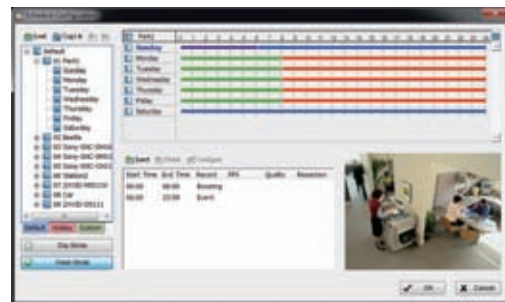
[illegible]

Load Save As

Default
Party
Sunday
Monday
Tuesday
Wednesday
Thursday
Friday
Saturday
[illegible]
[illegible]
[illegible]
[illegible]
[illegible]
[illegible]
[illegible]
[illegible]

Default Holiday Custom

Day Mode

Week Mode

Party
Sunday
Monday
Tuesday
Wednesday
Thursday
Friday
Saturday

Insert Delete Configure

| Start Time | End Time | Record | FPS | Quality | Resolution |
|---|---|---|---|---|---|
| 00:00 | 08:00 | Boosting | | | |
| 08:00 | 23:59 | Event | | | |

OK Cancel